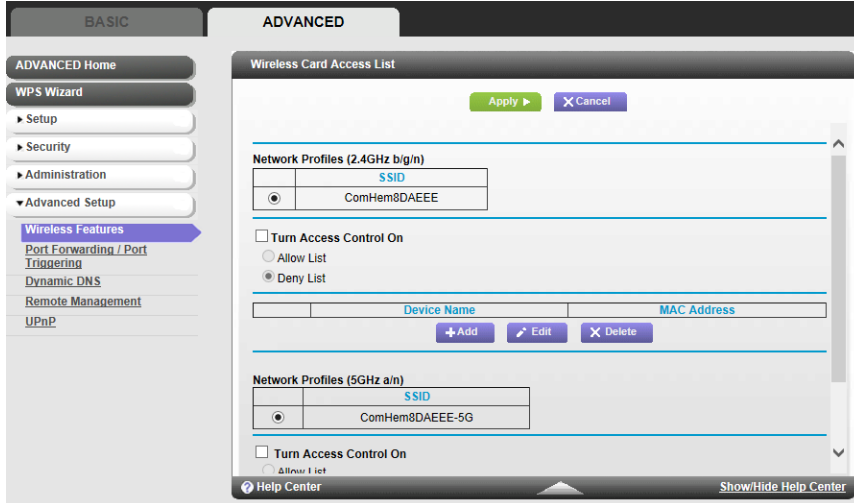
BASIC

ADVANCED

ADVANCED Home

WPS Wizard

▸ Setup

▸ Security

▸ Administration

▾Advanced Setup

Wireless Features

Port Forwarding / Port Triggering

Dynamic DNS

Remote Management

UPnP

Wireless Card Access List

Apply ▸

✕ Cancel

Network Profiles (2.4GHz b/g/n)

| | SSID |
|---|---|
| ◉ | ComHem8DAEEE |

☐ Turn Access Control On

○ Allow List

◉ Deny List

| | Device Name | MAC Address |
|---|---|---|

+ Add

Edit

✕ Delete

Network Profiles (5GHz a/n)

| | SSID |
|---|---|
| ◉ | ComHem8DAEEE-5G |

☐ Turn Access Control On

○ Allow List

Help Center

Show/Hide Help Center